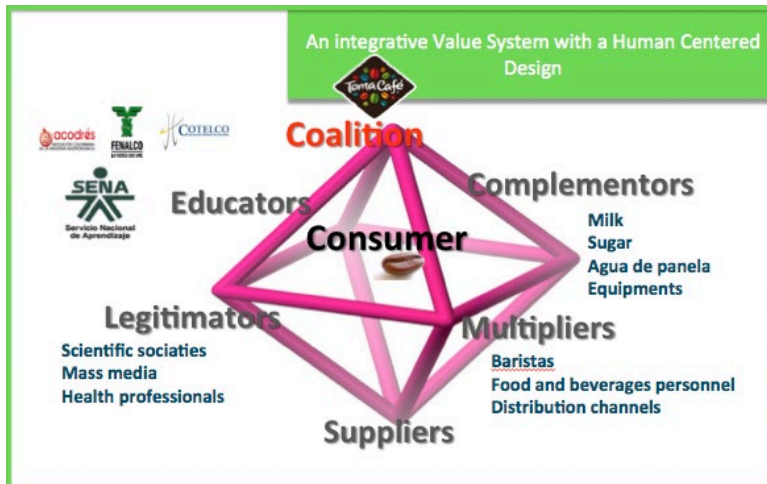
An integrative Value System with a Human Centered Design

Toma Café

acodrés

FENALCO

COTELCO

SENA
Servicio Nacional de Aprendizaje

Coalition

Educators

Complementors

Milk
Sugar
Agua de panela
Equipments

Consumer

Legitimators

Scientific sociaties
Mass media
Health professionals

Multipliers

Baristas
Food and beverages personnel
Distribution channels

Suppliers